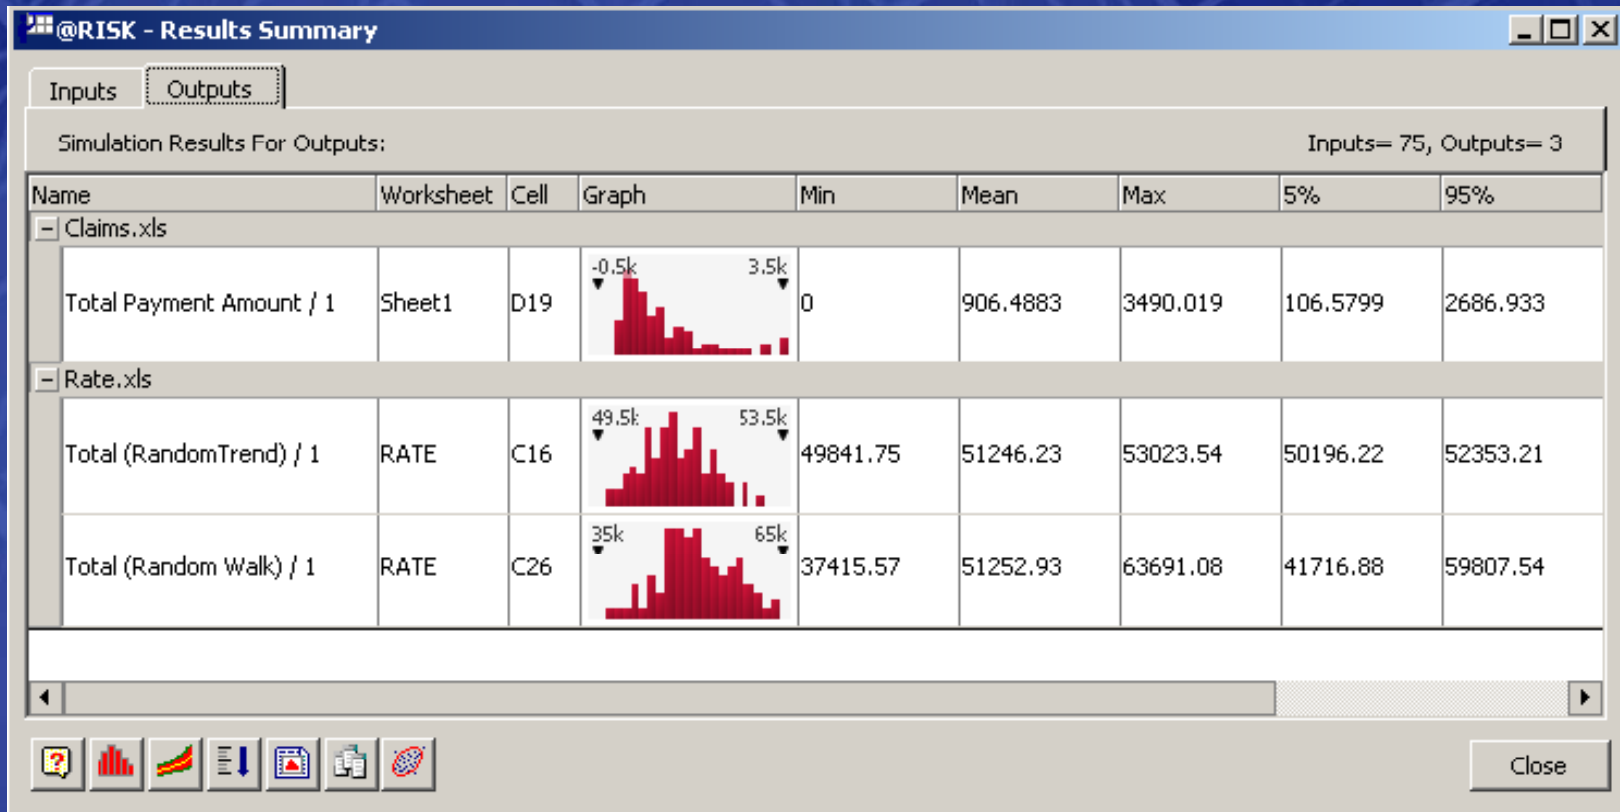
@RISK - Results Summary

Inputs | Outputs

Simulation Results For Outputs:

Inputs= 75, Outputs= 3

| Name | Worksheet | Cell | Graph | Min | Mean | Max | 5% | 95% |
|---|---|---|---|---|---|---|---|---|
| − Claims.xls | | | | | | | | |
| Total Payment Amount / 1 | Sheet1 | D19 | -0.5k 3.5k | 0 | 906.4883 | 3490.019 | 106.5799 | 2686.933 |
| − Rate.xls | | | | | | | | |
| Total (RandomTrend) / 1 | RATE | C16 | 49.5k 53.5k | 49841.75 | 51246.23 | 53023.54 | 50196.22 | 52353.21 |
| Total (Random Walk) / 1 | RATE | C26 | 35k 65k | 37415.57 | 51252.93 | 63691.08 | 41716.88 | 59807.54 |

Close